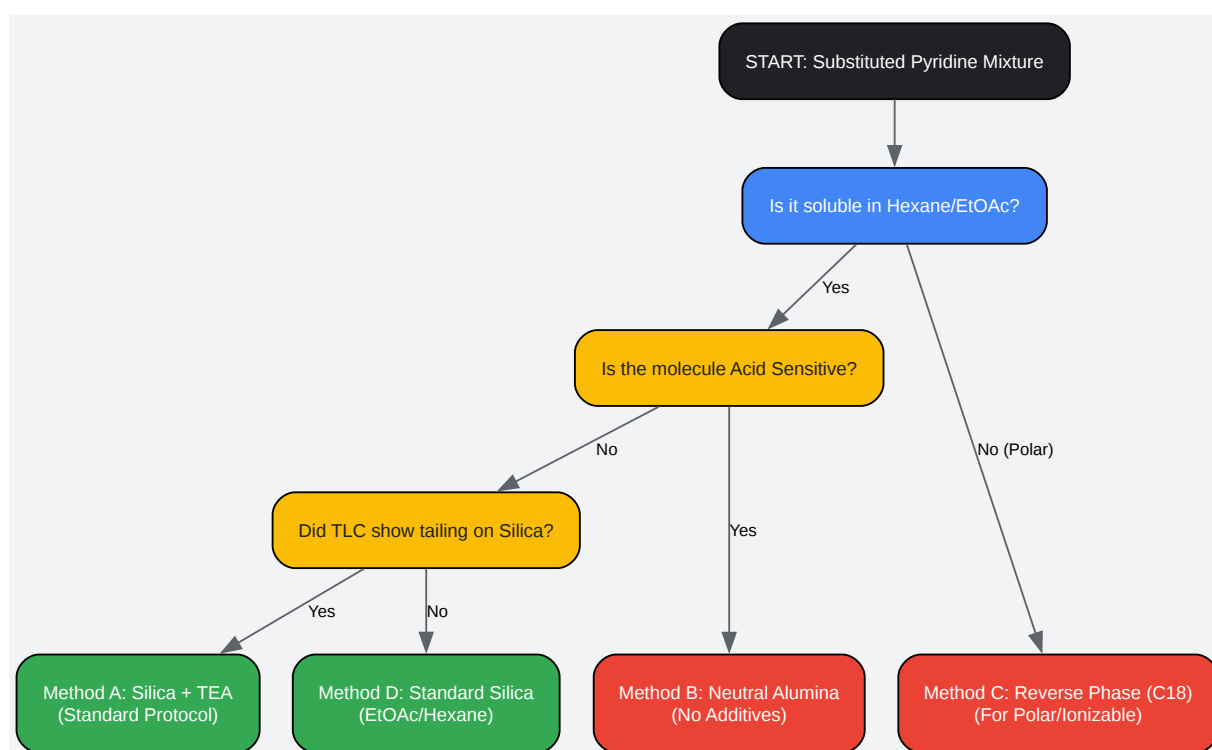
START: Substituted Pyridine Mixture

Is it soluble in Hexane/EtOAc?

Yes

Is the molecule Acid Sensitive?

No (Polar)

No

Did TLC show tailing on Silica?

Yes

Yes

No

Method A: Silica + TEA (Standard Protocol)

Method D: Standard Silica (EtOAc/Hexane)

Method B: Neutral Alumina (No Additives)

Method C: Reverse Phase (C18) (For Polar/Ionizable)